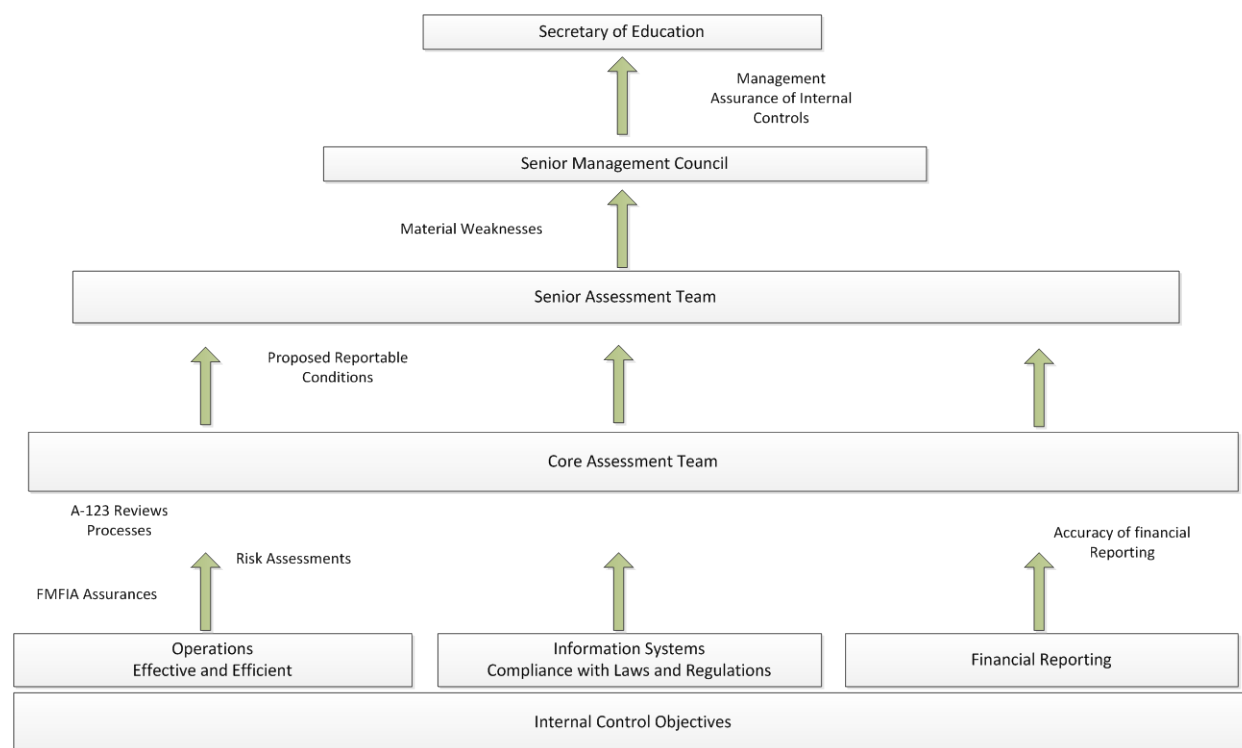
Secretary of Education

Management Assurance of Internal Controls

Senior Management Council

Material Weaknesses

Senior Assessment Team

Proposed Reportable Conditions

Core Assessment Team

A-123 Reviews Processes

Risk Assessments

FMFIA Assurances

Accuracy of financial Reporting

Operations
Effective and Efficient

Information Systems
Compliance with Laws and Regulations

Financial Reporting

Internal Control Objectives